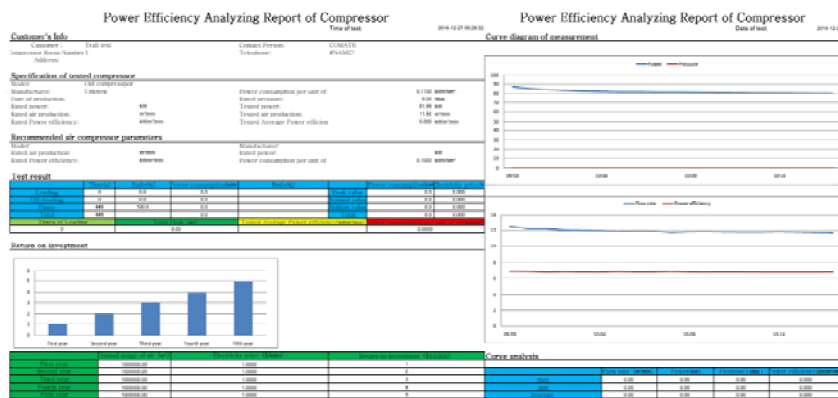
Power Efficiency Analyzing Report of Compressor

Time of test: 2018-12-27 09:28:53

Customer's Info

Customer: Trail test

Contact Person: COMATE

Compressor Room Number: 1

Telephone: #NAME?

Address:

Specification of tested compressor

Model: Oil compressor

Manufacturer: Unknow

Power consumption per unit of: 0.1150 kWh/m³

Date of production:

Rated pressure: 0.00 bar

Rated power: kW

Tested power: 81.86 kW

Rated air production: m³/min

Tested air production: 11.92 m³/min

Rated Power efficiency: kW/m³/min

Tested Average Power efficien: 6.869 kW/m³/min

Recommended air compressor parameters

Model:

Manufacturer:

Rated air production: m³/min

Rated power: kW

Rated Power efficiency: kW/m³/min

Power consumption per unit of: 0.1000 kWh/m³

Test result

| | Time(h) | Rate(%) | Power consumption(kWh) | Rate(%) | | Power consumption | |
|---|---|---|---|---|---|---|---|
| Loading | 0 | 0.0 | 0.0 | | Peak value | 0.0 | 0.000 |
| Unloading | 0 | 0.0 | 0.0 | | Average value | 0.0 | 0.000 |
| Stop | 480 | 100.0 | 0.0 | | Valley value | 0.0 | 0.000 |
| Total | 480 | | 0.0 | | Total | 0.0 | 0.000 |

Return on investment

First year, Second year, Third year, Fourth year, Fifth year

| | | | |
|---|---|---|---|
| First year | 100000.00 | 1.0000 | 1 |
| Second year | 100000.00 | 1.0000 | 2 |
| Third year | 100000.00 | 1.0000 | 3 |
| Fourth year | 100000.00 | 1.0000 | 4 |
| Fifth year | 100000.00 | 1.0000 | 5 |

Power Efficiency Analyzing Report of Compressor

Date of test: 2018-12-

Curve diagram of measurement

Power, Pressure

100, 90, 80, 70, 60, 50, 40, 30, 20, 10, 0

09:58, 10:06, 10:08, 10:14

Flow rate, Power efficiency

14, 12, 10, 8, 6, 4, 2, 0

09:58, 10:06, 10:08, 10:14

Curve analysis

| | Flow rate | | | |
|---|---|---|---|---|
| Peak | 0.00 | 0.00 | 0.00 | 0.00 |
| Low | 0.00 | 0.00 | 0.00 | 0.00 |
| Average | 0.00 | 0.00 | 0.00 | 0.00 |